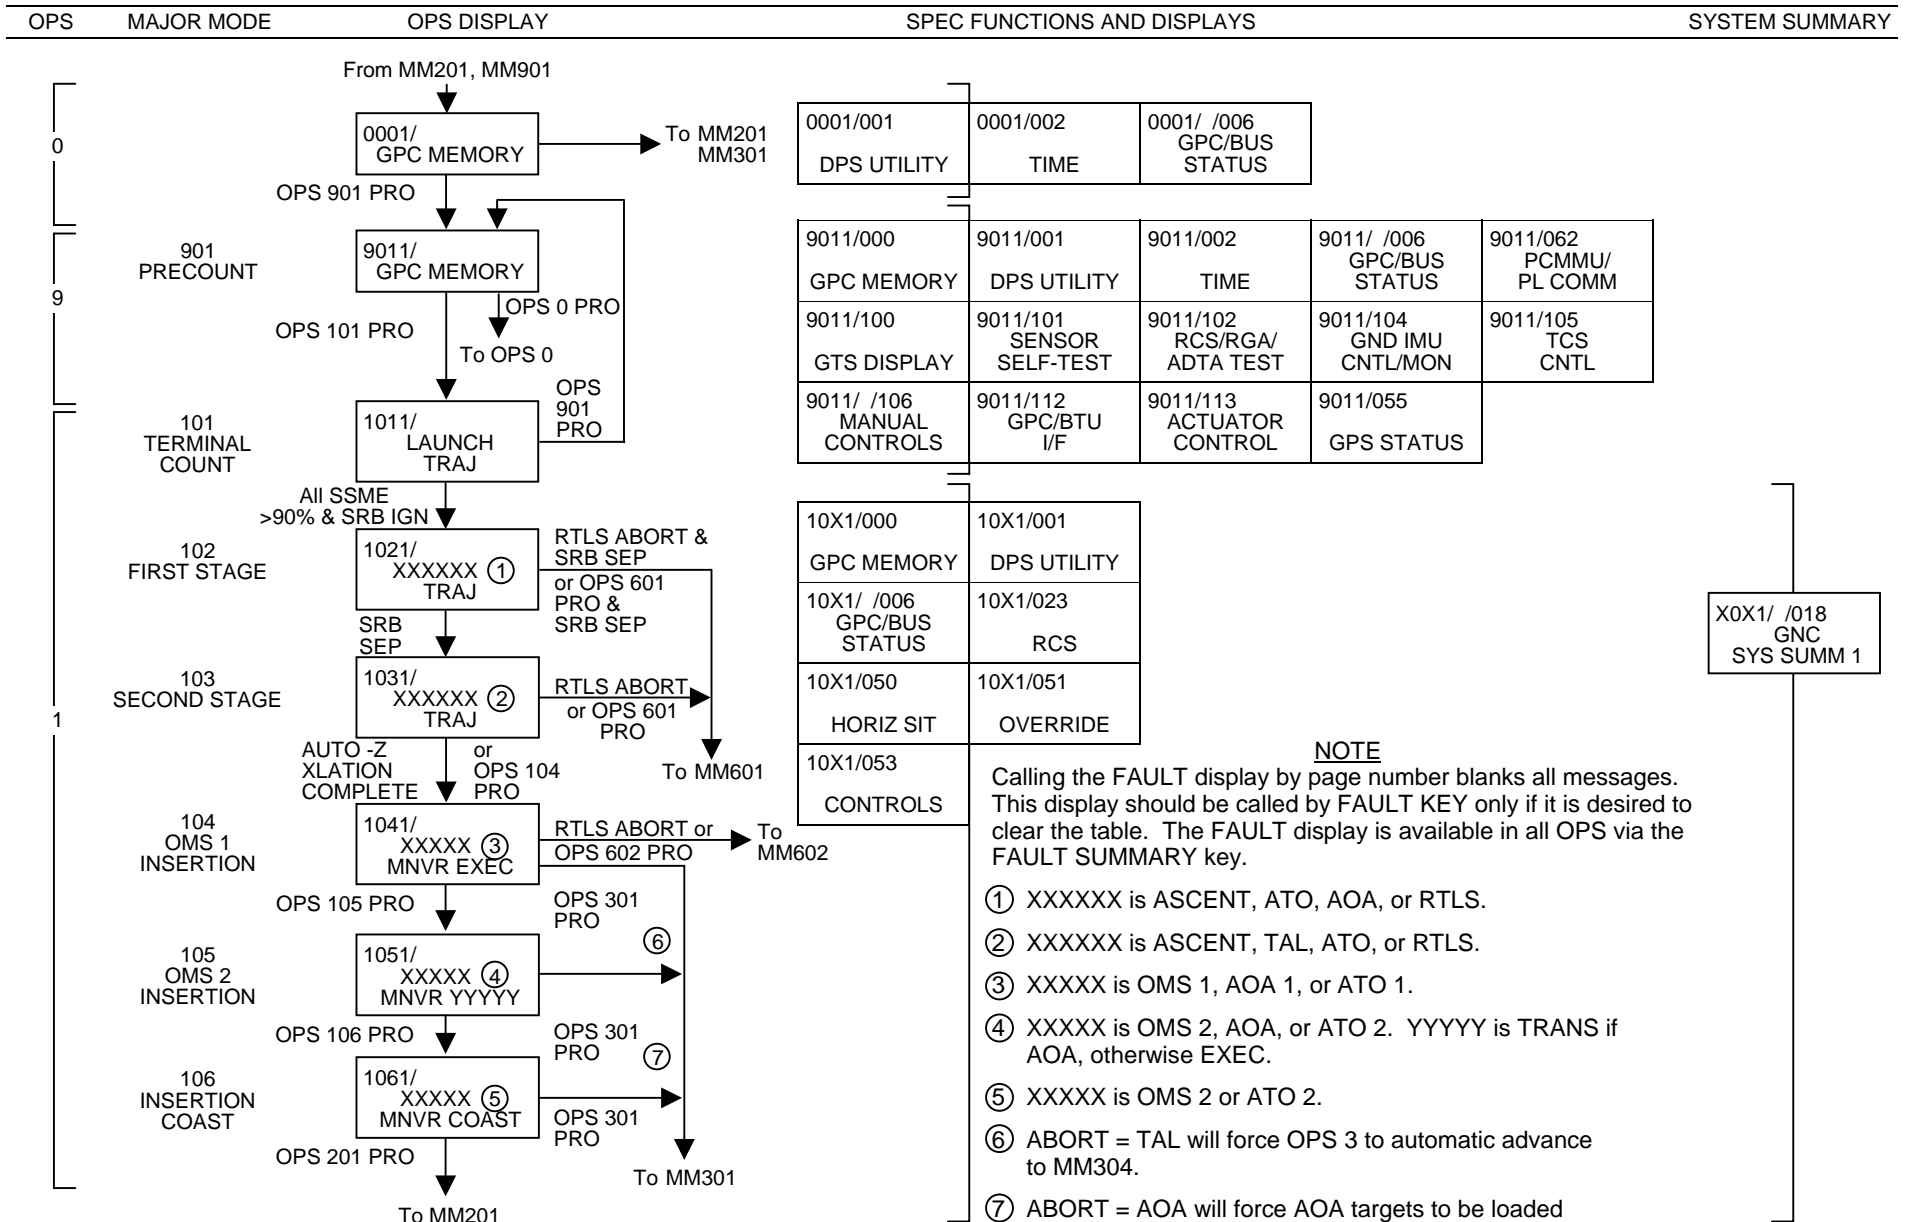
OPS MAJOR MODE OPS DISPLAY SPEC FUNCTIONS AND DISPLAYS SYSTEM SUMMARY

From MM201, MM901

0

0001/
GPC MEMORY

To MM201
MM301

OPS 901 PRO

9

901
PRECOUNT

9011/
GPC MEMORY

OPS 0 PRO

OPS 101 PRO

To OPS 0

OPS
901
PRO

1

101
TERMINAL
COUNT

1011/
LAUNCH
TRAJ

All SSME
>90% & SRB IGN

102
FIRST STAGE

1021/
XXXXXX ①
TRAJ

RTLS ABORT &
SRB SEP
or OPS 601
PRO &
SRB SEP

SRB
SEP

103
SECOND STAGE

1031/
XXXXXX ②
TRAJ

RTLS ABORT
or OPS 601
PRO

AUTO -Z
XLATION
COMPLETE

or
OPS 104
PRO

To MM601

104
OMS 1
INSERTION

1041/
XXXXX ③
MNVR EXEC

RTLS ABORT or
OPS 602 PRO

To
MM602

OPS 105 PRO

OPS 301
PRO

⑥

105
OMS 2
INSERTION

1051/
XXXXX ④
MNVR YYYYY

OPS 106 PRO

OPS 301
PRO

⑦

106
INSERTION
COAST

1061/
XXXXX ⑤
MNVR COAST

OPS 301
PRO

OPS 201 PRO

To MM301

To MM201

| 0001/001 DPS UTILITY | 0001/002 TIME | 0001/ /006 GPC/BUS STATUS |
|---|---|---|

| 9011/000 GPC MEMORY | 9011/001 DPS UTILITY | 9011/002 TIME | 9011/ /006 GPC/BUS STATUS | 9011/062 PCMMU/ PL COMM |
|---|---|---|---|---|
| 9011/100 GTS DISPLAY | 9011/101 SENSOR SELF-TEST | 9011/102 RCS/RGA/ ADTA TEST | 9011/104 GND IMU CNTL/MON | 9011/105 TCS CNTL |
| 9011/ /106 MANUAL CONTROLS | 9011/112 GPC/BTU I/F | 9011/113 ACTUATOR CONTROL | 9011/055 GPS STATUS | |

| 10X1/000 GPC MEMORY | 10X1/001 DPS UTILITY |
|---|---|
| 10X1/ /006 GPC/BUS STATUS | 10X1/023 RCS |
| 10X1/050 HORIZ SIT | 10X1/051 OVERRIDE |
| 10X1/053 CONTROLS | |

X0X1/ /018
GNC
SYS SUMM 1

NOTE
Calling the FAULT display by page number blanks all messages. This display should be called by FAULT KEY only if it is desired to clear the table. The FAULT display is available in all OPS via the FAULT SUMMARY key.

① XXXXXX is ASCENT, ATO, AOA, or RTLS.

② XXXXXX is ASCENT, TAL, ATO, or RTLS.

③ XXXXX is OMS 1, AOA 1, or ATO 1.

④ XXXXX is OMS 2, AOA, or ATO 2. YYYYY is TRANS if AOA, otherwise EXEC.

⑤ XXXXX is OMS 2 or ATO 2.

⑥ ABORT = TAL will force OPS 3 to automatic advance to MM304.

⑦ ABORT = AOA will force AOA targets to be loaded